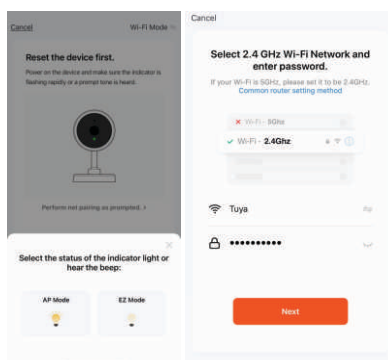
Cancel

Wi-Fi Mode

Reset the device first.

Power on the device and make sure the indicator is flashing rapidly or a prompt tone is heard.

Perform net pairing as prompted. >

Select the status of the indicator light or hear the beep:

AP Mode

EZ Mode

Cancel

Select 2.4 GHz Wi-Fi Network and enter password.

If your Wi-Fi is 5GHz, please set it to be 2.4GHz. Common router setting method

Wi-Fi - 5Ghz

Wi-Fi - 2.4Ghz

Tuya

••••••••••

Next